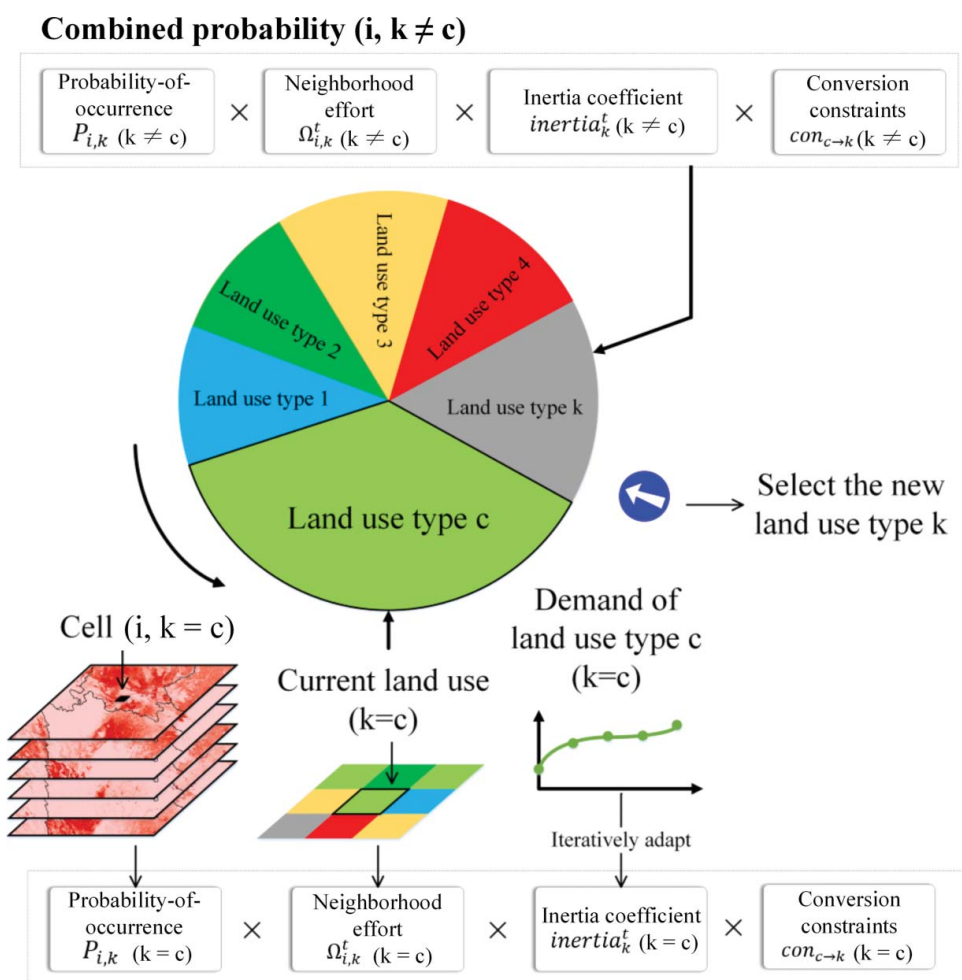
Combined probability (i, k ≠ c)

Probability-of-occurrence $P_{i,k}$ (k ≠ c) × Neighborhood effort $\Omega_{i,k}^{t}$ (k ≠ c) × Inertia coefficient $inertia_{k}^{t}$ (k ≠ c) × Conversion constraints $con_{c\rightarrow k}$ (k ≠ c)

Land use type 3

Land use type 4

Land use type 2

Land use type 1

Land use type k

Land use type c

Select the new land use type k

Cell (i, k = c)

Current land use (k=c)

Demand of land use type c (k=c)

Iteratively adapt

Probability-of-occurrence $P_{i,k}$ (k = c) × Neighborhood effort $\Omega_{i,k}^{t}$ (k = c) × Inertia coefficient $inertia_{k}^{t}$ (k = c) × Conversion constraints $con_{c\rightarrow k}$ (k = c)